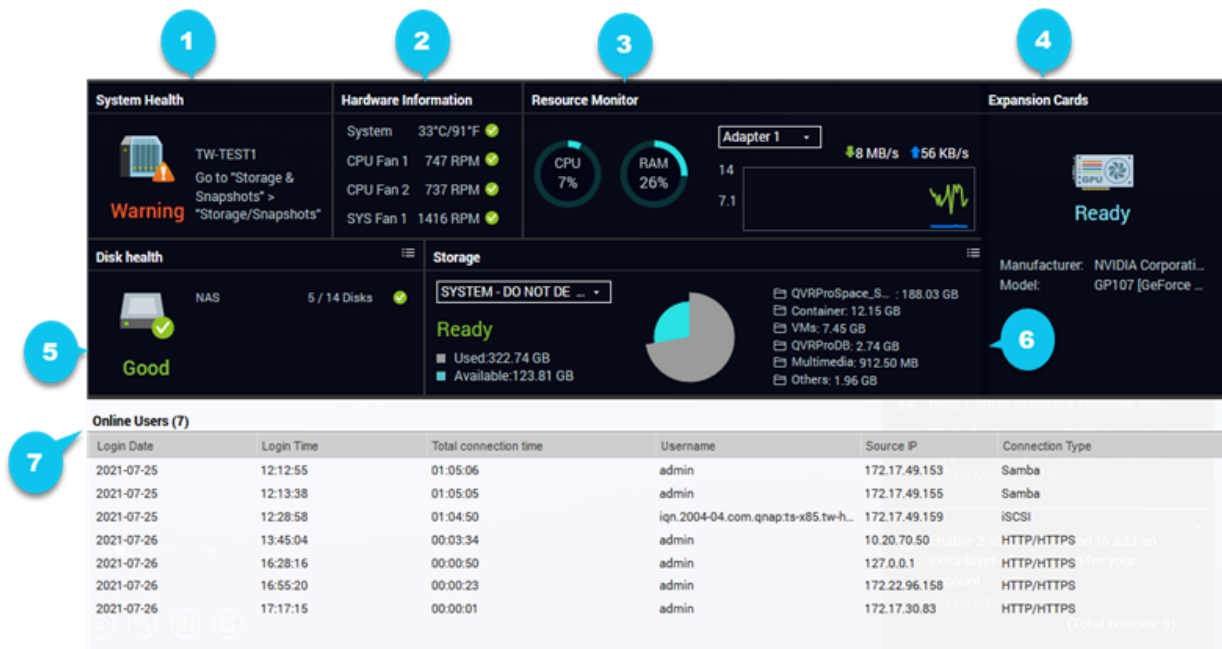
1 2 3 4

System Health

TW-TEST1
Go to "Storage & Snapshots" > "Storage/Snapshots"

Warning

Hardware Information

System 33°C/91°F
CPU Fan 1 747 RPM
CPU Fan 2 737 RPM
SYS Fan 1 1416 RPM

Resource Monitor

CPU 7%
RAM 26%

Adapter 1

8 MB/s 56 KB/s

14
7.1

Expansion Cards

Ready

Manufacturer: NVIDIA Corporati...
Model: GP107 [GeForce ...

Disk health

NAS 5 / 14 Disks

Good

5

Storage

SYSTEM - DO NOT DE ...

Ready

Used:322.74 GB
Available:123.81 GB

QVRProSpace_S... : 188.03 GB
Container: 12.15 GB
VMs: 7.45 GB
QVRProDB: 2.74 GB
Multimedia: 912.50 MB
Others: 1.96 GB

6

Online Users (7)

7

| Login Date | Login Time | Total connection time | Username | Source IP | Connection Type |
|---|---|---|---|---|---|
| 2021-07-25 | 12:12:55 | 01:05:06 | admin | 172.17.49.153 | Samba |
| 2021-07-25 | 12:13:38 | 01:05:05 | admin | 172.17.49.155 | Samba |
| 2021-07-25 | 12:28:58 | 01:04:50 | iqn.2004-04.com.qnap:ts-x85.tw-h... | 172.17.49.159 | iSCSI |
| 2021-07-26 | 13:45:04 | 00:03:34 | admin | 10.20.70.50 | HTTP/HTTPS |
| 2021-07-26 | 16:28:16 | 00:00:50 | admin | 127.0.0.1 | HTTP/HTTPS |
| 2021-07-26 | 16:55:20 | 00:00:23 | admin | 172.22.96.158 | HTTP/HTTPS |
| 2021-07-26 | 17:17:15 | 00:00:01 | admin | 172.17.30.83 | HTTP/HTTPS |

(Total notices: 5)